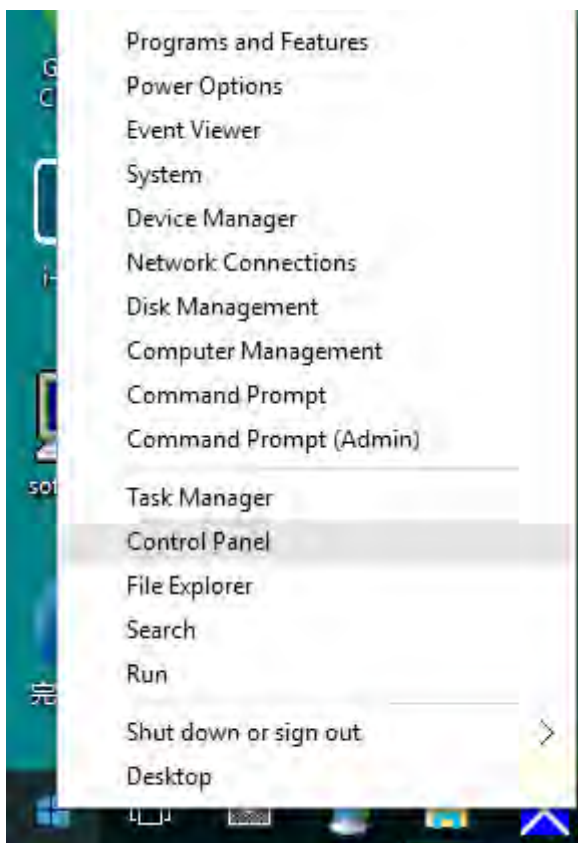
Programs and Features
Power Options
Event Viewer
System
Device Manager
Network Connections
Disk Management
Computer Management
Command Prompt
Command Prompt (Admin)

Task Manager
Control Panel
File Explorer
Search
Run

Shut down or sign out
Desktop